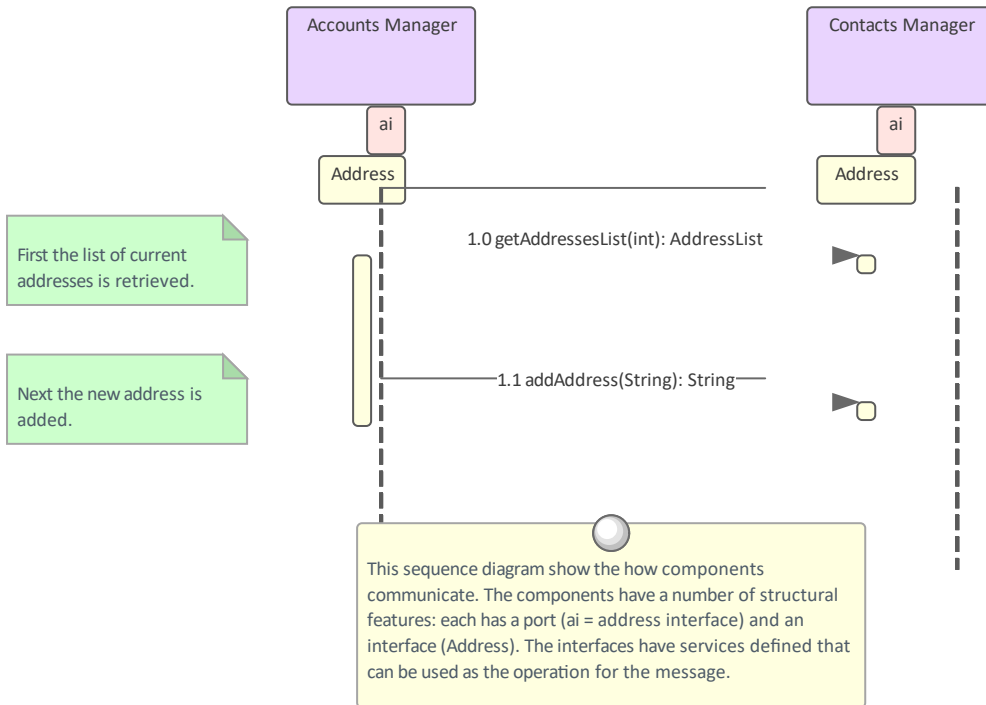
Accounts Manager

ai

Address

Contacts Manager

ai

Address

First the list of current addresses is retrieved.

1.0 getAddressesList(int): AddressList

Next the new address is added.

1.1 addAddress(String): String

This sequence diagram show the how components communicate. The components have a number of structural features: each has a port (ai = address interface) and an interface (Address). The interfaces have services defined that can be used as the operation for the message.